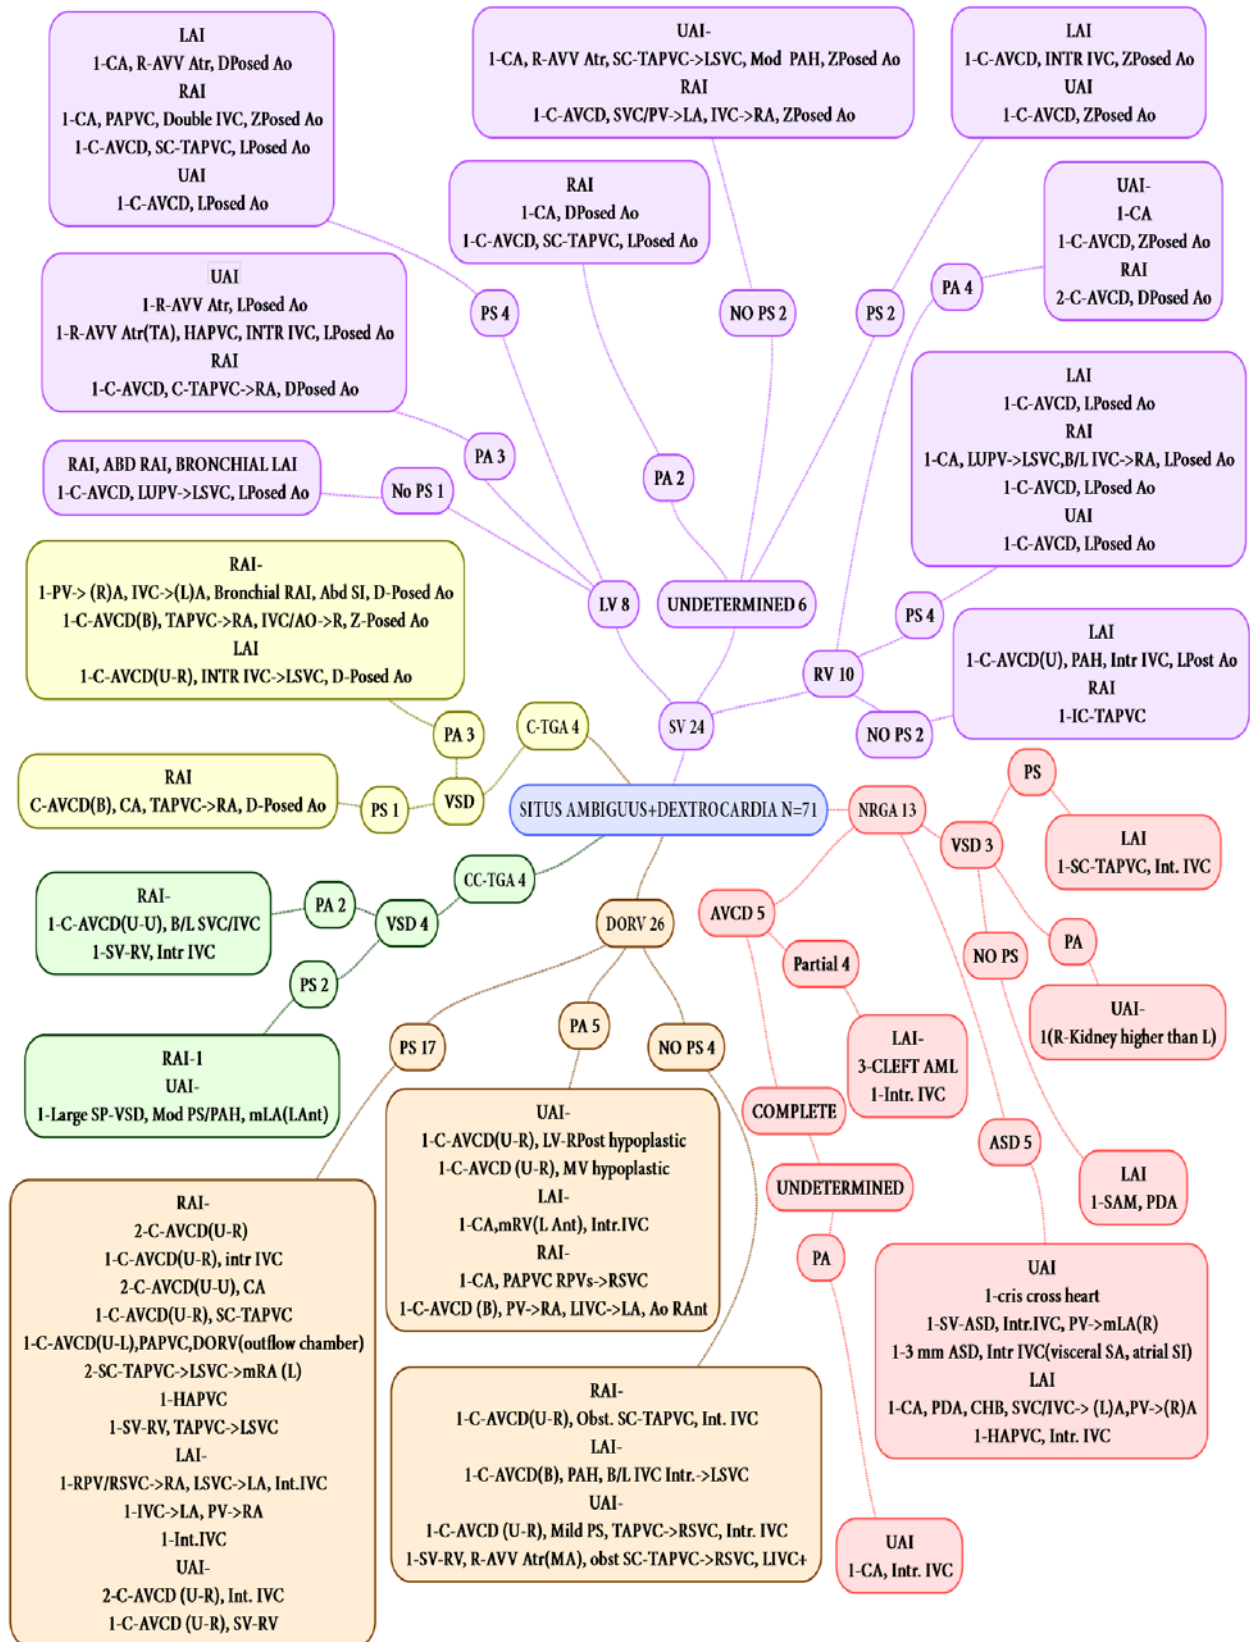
LAI
1-CA, R-AVV Atr, DPosed Ao
RAI
1-CA, PAPVC, Double IVC, ZPosed Ao
1-C-AVCD, SC-TAPVC, LPosed Ao
UAI
1-C-AVCD, LPosed Ao

UAI-
1-CA, R-AVV Atr, SC-TAPVC->LSVC, Mod PAH, ZPosed Ao
RAI
1-C-AVCD, SVC/PV->LA, IVC->RA, ZPosed Ao

LAI
1-C-AVCD, INTR IVC, ZPosed Ao
UAI
1-C-AVCD, ZPosed Ao

RAI
1-CA, DPosed Ao
1-C-AVCD, SC-TAPVC, LPosed Ao

UAI-
1-CA
1-C-AVCD, ZPosed Ao
RAI
2-C-AVCD, DPosed Ao

UAI
1-R-AVV Atr, LPosed Ao
1-R-AVV Atr(TA), HAPVC, INTR IVC, LPosed Ao
RAI
1-C-AVCD, C-TAPVC->RA, DPosed Ao

PS 4

NO PS 2

PS 2

PA 4

LAI
1-C-AVCD, LPosed Ao
RAI
1-CA, LUPV->LSVC,B/L IVC->RA, LPosed Ao
1-C-AVCD, LPosed Ao
UAI
1-C-AVCD, LPosed Ao

PA 3

RAI, ABD RAI, BRONCHIAL LAI
1-C-AVCD, LUPV->LSVC, LPosed Ao

No PS 1

PA 2

RAI-
1-PV-> (R)A, IVC->(L)A, Bronchial RAI, Abd SI, D-Posed Ao
1-C-AVCD(B), TAPVC->RA, IVC/AO->R, Z-Posed Ao
LAI
1-C-AVCD(U-R), INTR IVC->LSVC, D-Posed Ao

LV 8

UNDETERMINED 6

PS 4

LAI
1-C-AVCD(U), PAH, Intr IVC, LPost Ao
RAI
1-IC-TAPVC

RV 10

NO PS 2

PA 3

C-TGA 4

SV 24

RAI
C-AVCD(B), CA, TAPVC->RA, D-Posed Ao

PS 1

VSD

SITUS AMBIGUUS+DEXTROCARDIA N=71

NRGA 13

PS

LAI
1-SC-TAPVC, Int. IVC

VSD 3

RAI-
1-C-AVCD(U-U), B/L SVC/IVC
1-SV-RV, Intr IVC

PA 2

VSD 4

CC-TGA 4

DORV 26

AVCD 5

NO PS

PA

Partial 4

PS 2

UAI-
1(R-Kidney higher than L)

RAI-1
UAI-
1-Large SP-VSD, Mod PS/PAH, mLA(LAnt)

PS 17

PA 5

NO PS 4

LAI-
3-CLEFT AML
1-Intr. IVC

UAI-
1-C-AVCD(U-R), LV-RPost hypoplastic
1-C-AVCD (U-R), MV hypoplastic
LAI-
1-CA,mRV(L Ant), Intr.IVC
RAI-
1-CA, PAPVC RPVs->RSVC
1-C-AVCD (B), PV->RA, LIVC->LA, Ao RAnt

COMPLETE

ASD 5

LAI
1-SAM, PDA

UNDETERMINED

RAI-
2-C-AVCD(U-R)
1-C-AVCD(U-R), intr IVC
2-C-AVCD(U-U), CA
1-C-AVCD(U-R), SC-TAPVC
1-C-AVCD(U-L),PAPVC,DORV(outflow chamber)
2-SC-TAPVC->LSVC->mRA (L)
1-HAPVC
1-SV-RV, TAPVC->LSVC
LAI-
1-RPV/RSVC->RA, LSVC->LA, Int.IVC
1-IVC->LA, PV->RA
1-Int.IVC
UAI-
2-C-AVCD (U-R), Int. IVC
1-C-AVCD (U-R), SV-RV

PA

UAI
1-cris cross heart
1-SV-ASD, Intr.IVC, PV->mLA(R)
1-3 mm ASD, Intr IVC(visceral SA, atrial SI)
LAI
1-CA, PDA, CHB, SVC/IVC-> (L)A,PV->(R)A
1-HAPVC, Intr. IVC

RAI-
1-C-AVCD(U-R), Obst. SC-TAPVC, Int. IVC
LAI-
1-C-AVCD(B), PAH, B/L IVC Intr.->LSVC
UAI-
1-C-AVCD (U-R), Mild PS, TAPVC->RSVC, Intr. IVC
1-SV-RV, R-AVV Atr(MA), obst SC-TAPVC->RSVC, LIVC+

UAI
1-CA, Intr. IVC